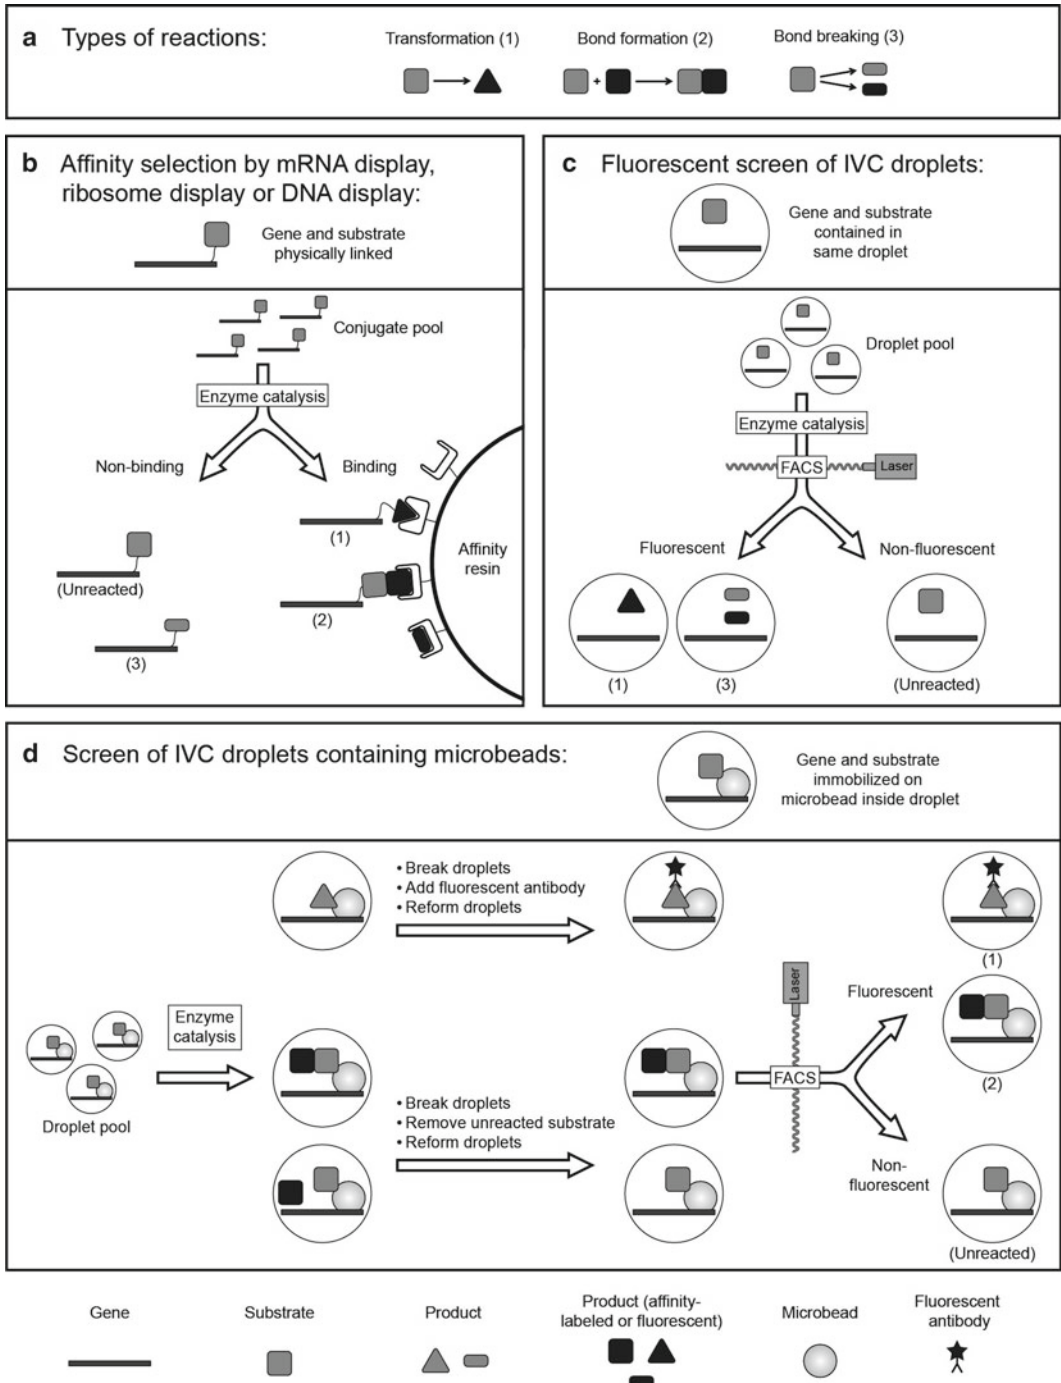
**a** Types of reactions:

Transformation (1)

Bond formation (2)

Bond breaking (3)

**b** Affinity selection by mRNA display, ribosome display or DNA display:

Gene and substrate physically linked

Conjugate pool

Enzyme catalysis

Non-binding

Binding

(Unreacted)

(1)

(2)

(3)

Affinity resin

**c** Fluorescent screen of IVC droplets:

Gene and substrate contained in same droplet

Droplet pool

Enzyme catalysis

FACS

Laser

Fluorescent

Non-fluorescent

(1)

(3)

(Unreacted)

**d** Screen of IVC droplets containing microbeads:

Gene and substrate immobilized on microbead inside droplet

• Break droplets
• Add fluorescent antibody
• Reform droplets

Enzyme catalysis

Droplet pool

• Break droplets
• Remove unreacted substrate
• Reform droplets

Laser

FACS

Fluorescent

(1)

(2)

Non-fluorescent

(Unreacted)

Gene

Substrate

Product

Product (affinity-labeled or fluorescent)

Microbead

Fluorescent antibody